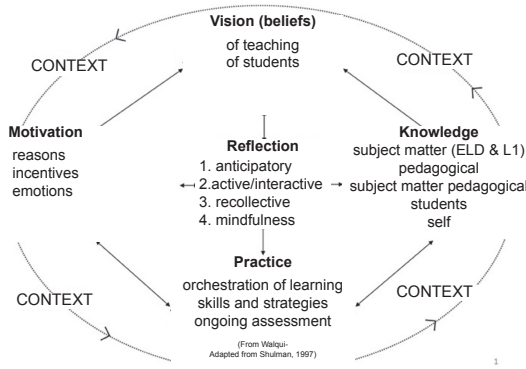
Vision (beliefs)
of teaching
of students

CONTEXT

CONTEXT

Motivation
reasons
incentives
emotions

Reflection
1. anticipatory
2.active/interactive
3. recollective
4. mindfulness

Knowledge
subject matter (ELD & L1)
pedagogical
subject matter pedagogical
students
self

Practice
orchestration of learning
skills and strategies
ongoing assessment

CONTEXT

CONTEXT

(From Walqui-
Adapted from Shulman, 1997)

1